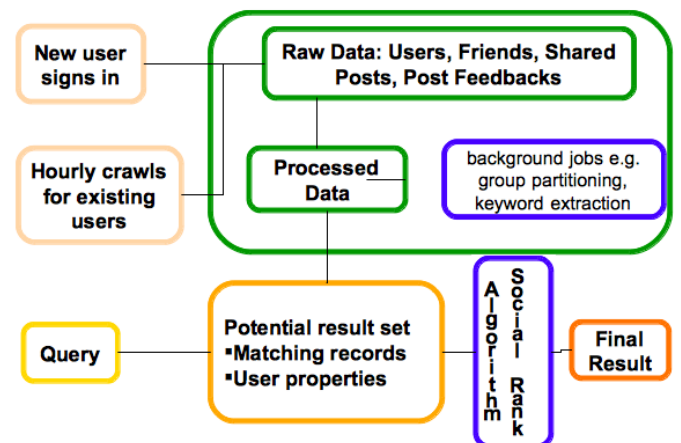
New user signs in

Hourly crawls for existing users

Raw Data: Users, Friends, Shared Posts, Post Feedbacks

Processed Data

background jobs e.g. group partitioning, keyword extraction

Query

Potential result set
▪Matching records
▪User properties

Social Rank Algorithm

Final Result